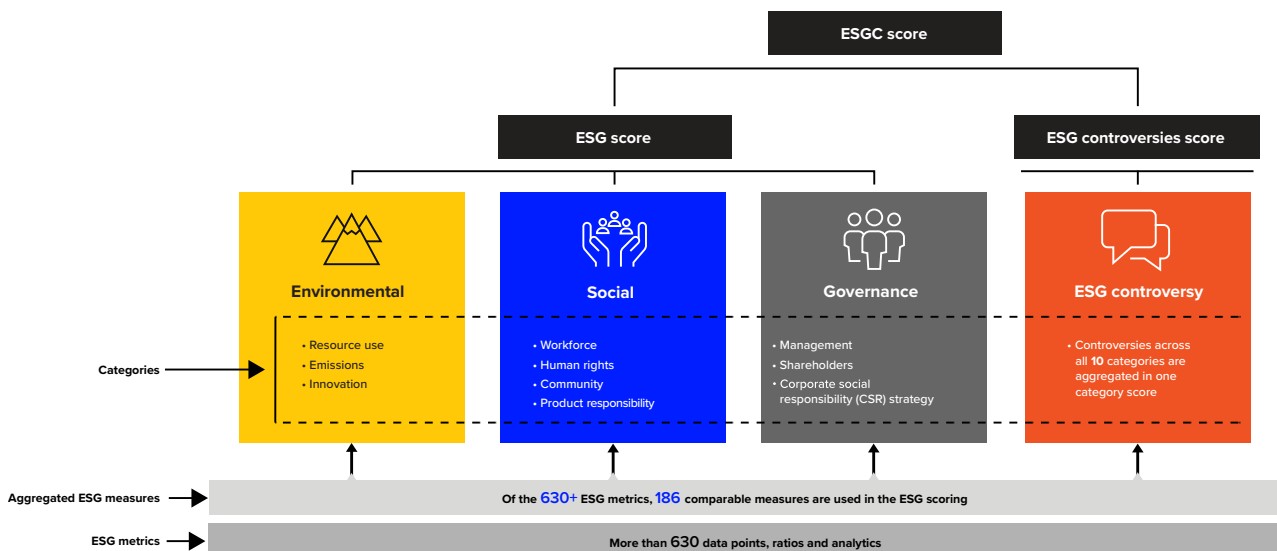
ESGC score

ESG score

ESG controversies score

Environmental

Social

Governance

ESG controversy

Categories

• Resource use
• Emissions
• Innovation

• Workforce
• Human rights
• Community
• Product responsibility

• Management
• Shareholders
• Corporate social responsibility (CSR) strategy

• Controversies across all **10** categories are aggregated in one category score

Aggregated ESG measures

Of the 630+ ESG metrics, 186 comparable measures are used in the ESG scoring

ESG metrics

More than 630 data points, ratios and analytics